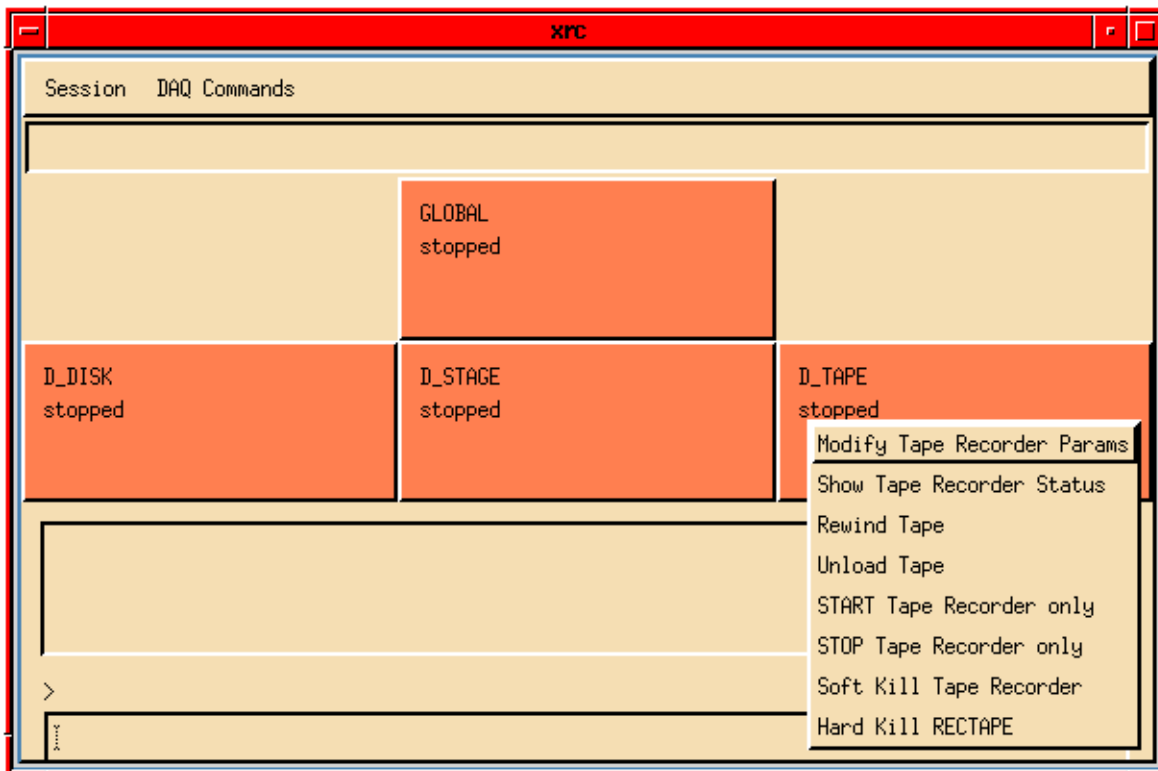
xrc

Session DAQ Commands

GLOBAL
stopped

D_DISK
stopped

D_STAGE
stopped

D_TAPE
stopped

Modify Tape Recorder Params
Show Tape Recorder Status
Rewind Tape
Unload Tape
START Tape Recorder only
STOP Tape Recorder only
Soft Kill Tape Recorder
Hard Kill RECTAPE

>